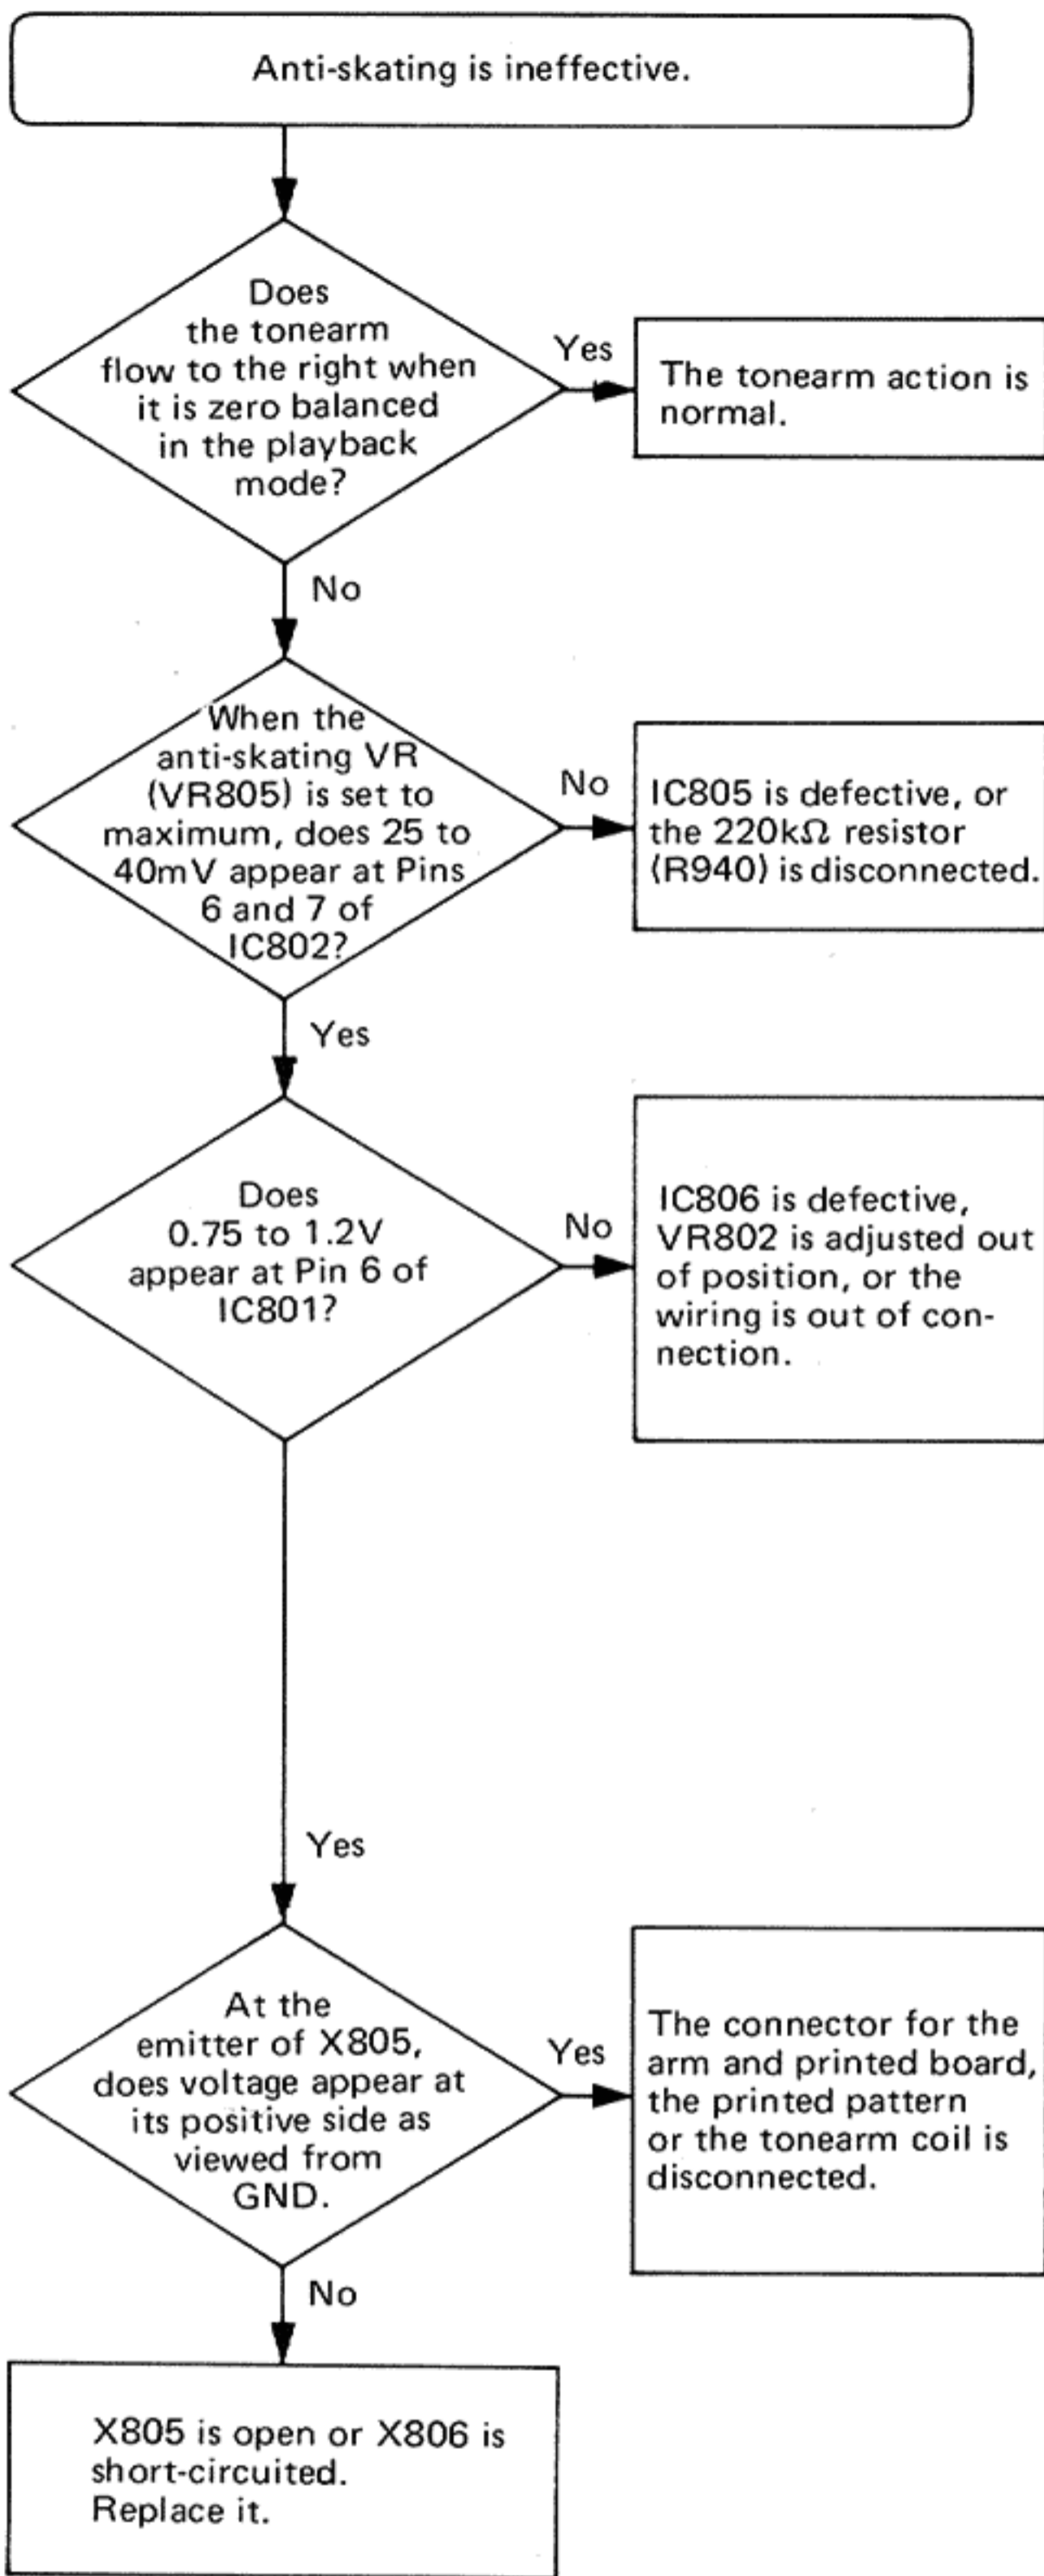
Anti-skating is ineffective.

Does the tonearm flow to the right when it is zero balanced in the playback mode?

Yes

The tonearm action is normal.

No

When the anti-skating VR (VR805) is set to maximum, does 25 to 40mV appear at Pins 6 and 7 of IC802?

No

IC805 is defective, or the 220k$\Omega$ resistor (R940) is disconnected.

Yes

Does 0.75 to 1.2V appear at Pin 6 of IC801?

No

IC806 is defective, VR802 is adjusted out of position, or the wiring is out of connection.

Yes

At the emitter of X805, does voltage appear at its positive side as viewed from GND.

Yes

The connector for the arm and printed board, the printed pattern or the tonearm coil is disconnected.

No

X805 is open or X806 is short-circuited. Replace it.